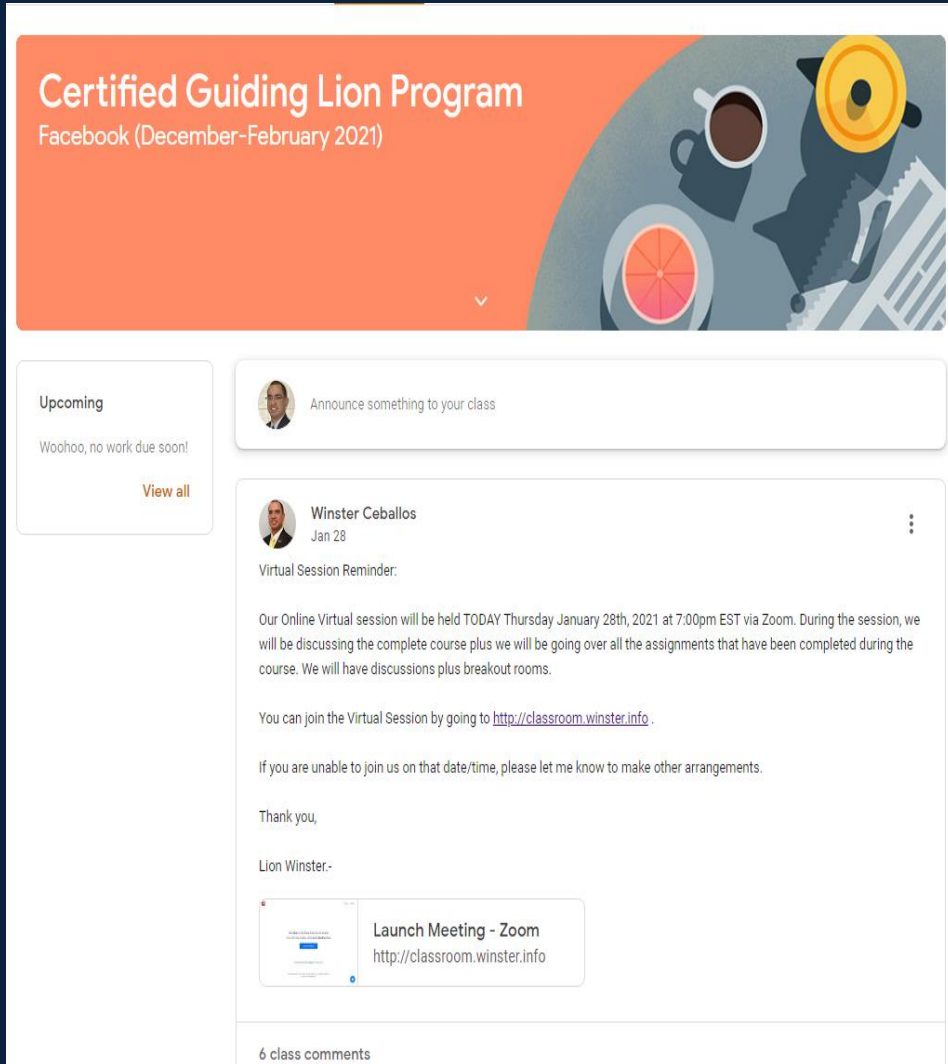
Certified Guiding Lion Program
Facebook (December-February 2021)

Upcoming

Woohoo, no work due soon!

View all

Announce something to your class

Winster Ceballos
Jan 28

Virtual Session Reminder:

Our Online Virtual session will be held TODAY Thursday January 28th, 2021 at 7:00pm EST via Zoom. During the session, we will be discussing the complete course plus we will be going over all the assignments that have been completed during the course. We will have discussions plus breakout rooms.

You can join the Virtual Session by going to http://classroom.winster.info .

If you are unable to join us on that date/time, please let me know to make other arrangements.

Thank you,

Lion Winster.-

Launch Meeting - Zoom
http://classroom.winster.info

6 class comments